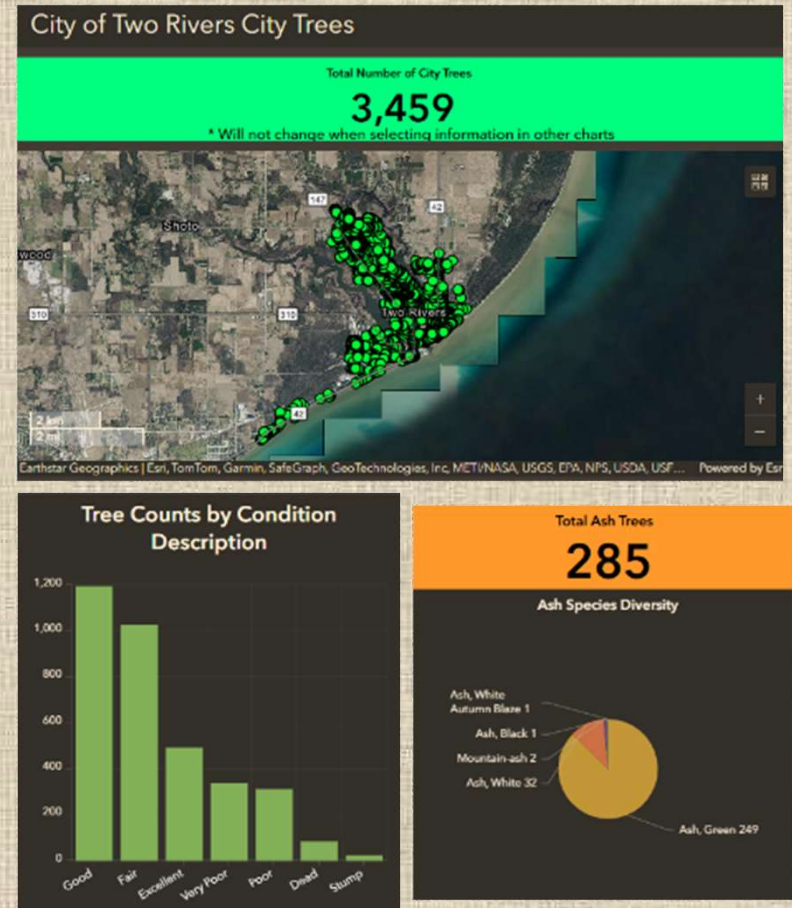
City of Two Rivers City Trees

Total Number of City Trees

3,459

* Will not change when selecting information in other charts

Shoto

wood

167

42

310

310

Two Rivers

42

2 km

2 mi

+

−

Earthstar Geographics | Esri, TomTom, Garmin, SafeGraph, GeoTechnologies, Inc, METI/NASA, USGS, EPA, NPS, USDA, USF... Powered by Esri

Tree Counts by Condition Description

1,200

1,000

800

600

400

200

0

Good

Fair

Excellent

Very Poor

Poor

Dead

Stump

Total Ash Trees

285

Ash Species Diversity

Ash, White Autumn Blaze 1

Ash, Black 1

Mountain-ash 2

Ash, White 32

Ash, Green 249